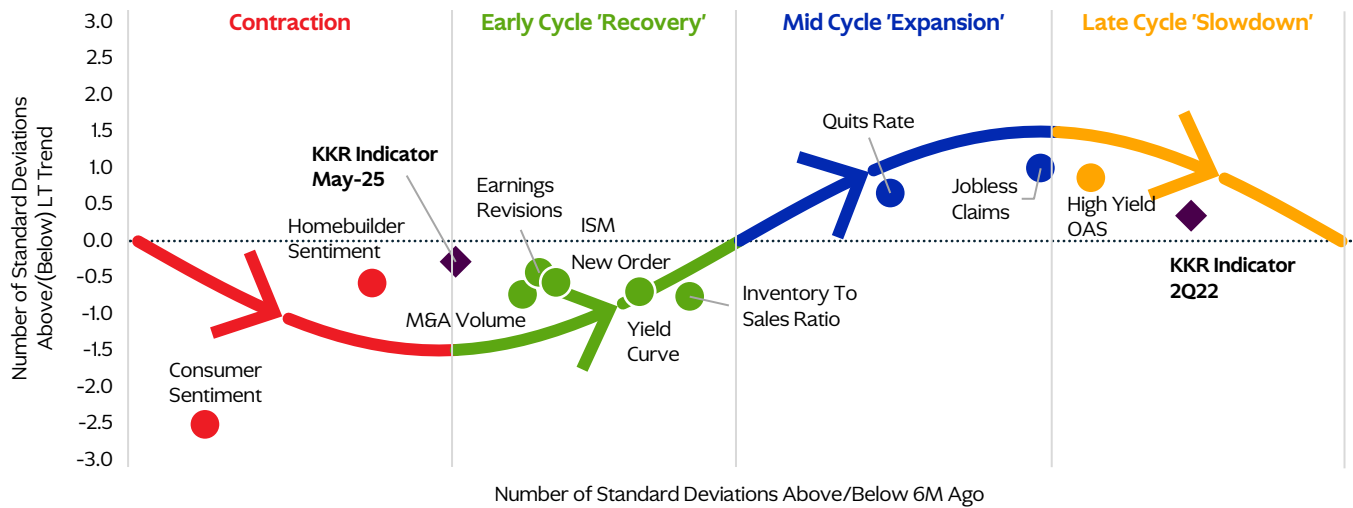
Contraction

Early Cycle 'Recovery'

Mid Cycle 'Expansion'

Late Cycle 'Slowdown'

3.0
2.5
2.0
1.5
1.0
0.5
0.0
-0.5
-1.0
-1.5
-2.0
-2.5
-3.0

Number of Standard Deviations Above/(Below) LT Trend

KKR Indicator May-25

Homebuilder Sentiment

Consumer Sentiment

Earnings Revisions

ISM

New Order

M&A Volume

Yield Curve

Inventory To Sales Ratio

Quits Rate

Jobless Claims

High Yield OAS

KKR Indicator 2Q22

Number of Standard Deviations Above/Below 6M Ago